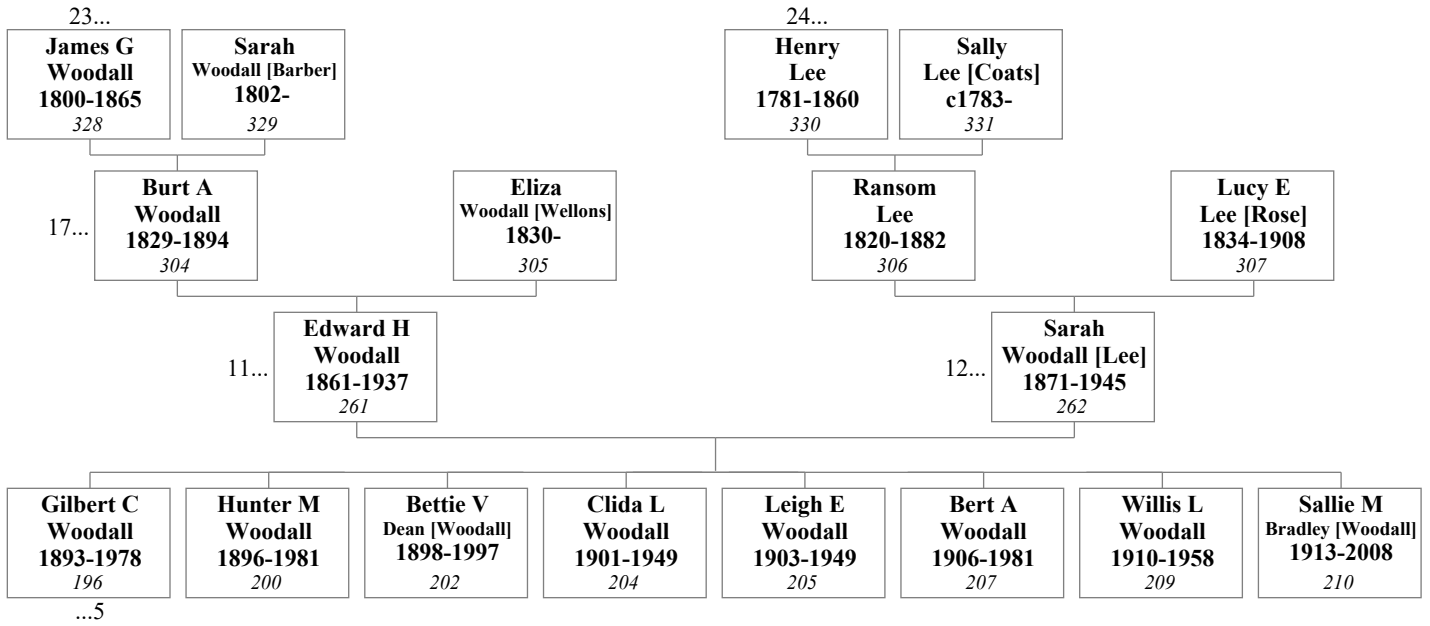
23...

James G
Woodall
1800-1865
328

Sarah
Woodall [Barber]
1802-
329

24...

Henry
Lee
1781-1860
330

Sally
Lee [Coats]
c1783-
331

17...

Burt A
Woodall
1829-1894
304

Eliza
Woodall [Wellons]
1830-
305

Ransom
Lee
1820-1882
306

Lucy E
Lee [Rose]
1834-1908
307

11...

Edward H
Woodall
1861-1937
261

12...

Sarah
Woodall [Lee]
1871-1945
262

Gilbert C
Woodall
1893-1978
196

...5

Hunter M
Woodall
1896-1981
200

Bettie V
Dean [Woodall]
1898-1997
202

Clida L
Woodall
1901-1949
204

Leigh E
Woodall
1903-1949
205

Bert A
Woodall
1906-1981
207

Willis L
Woodall
1910-1958
209

Sallie M
Bradley [Woodall]
1913-2008
210